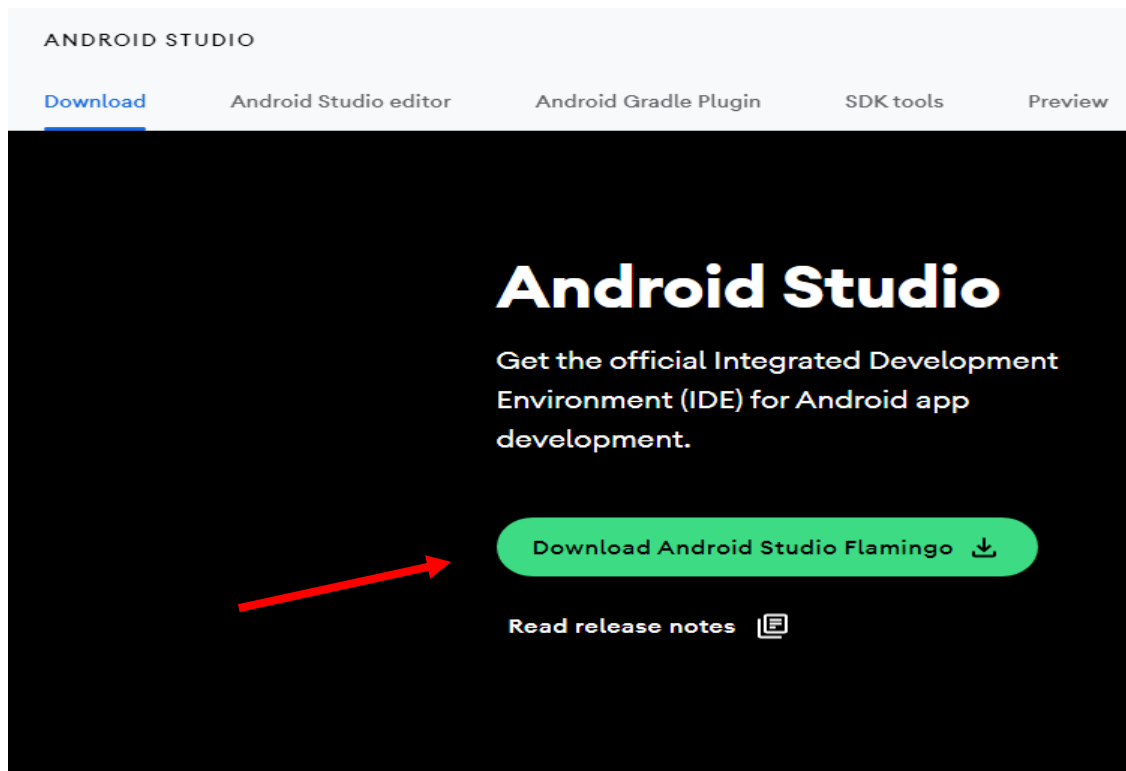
ANDROID STUDIO

Download Android Studio editor Android Gradle Plugin SDK tools Preview

Android Studio

Get the official Integrated Development Environment (IDE) for Android app development.

Download Android Studio Flamingo

Read release notes